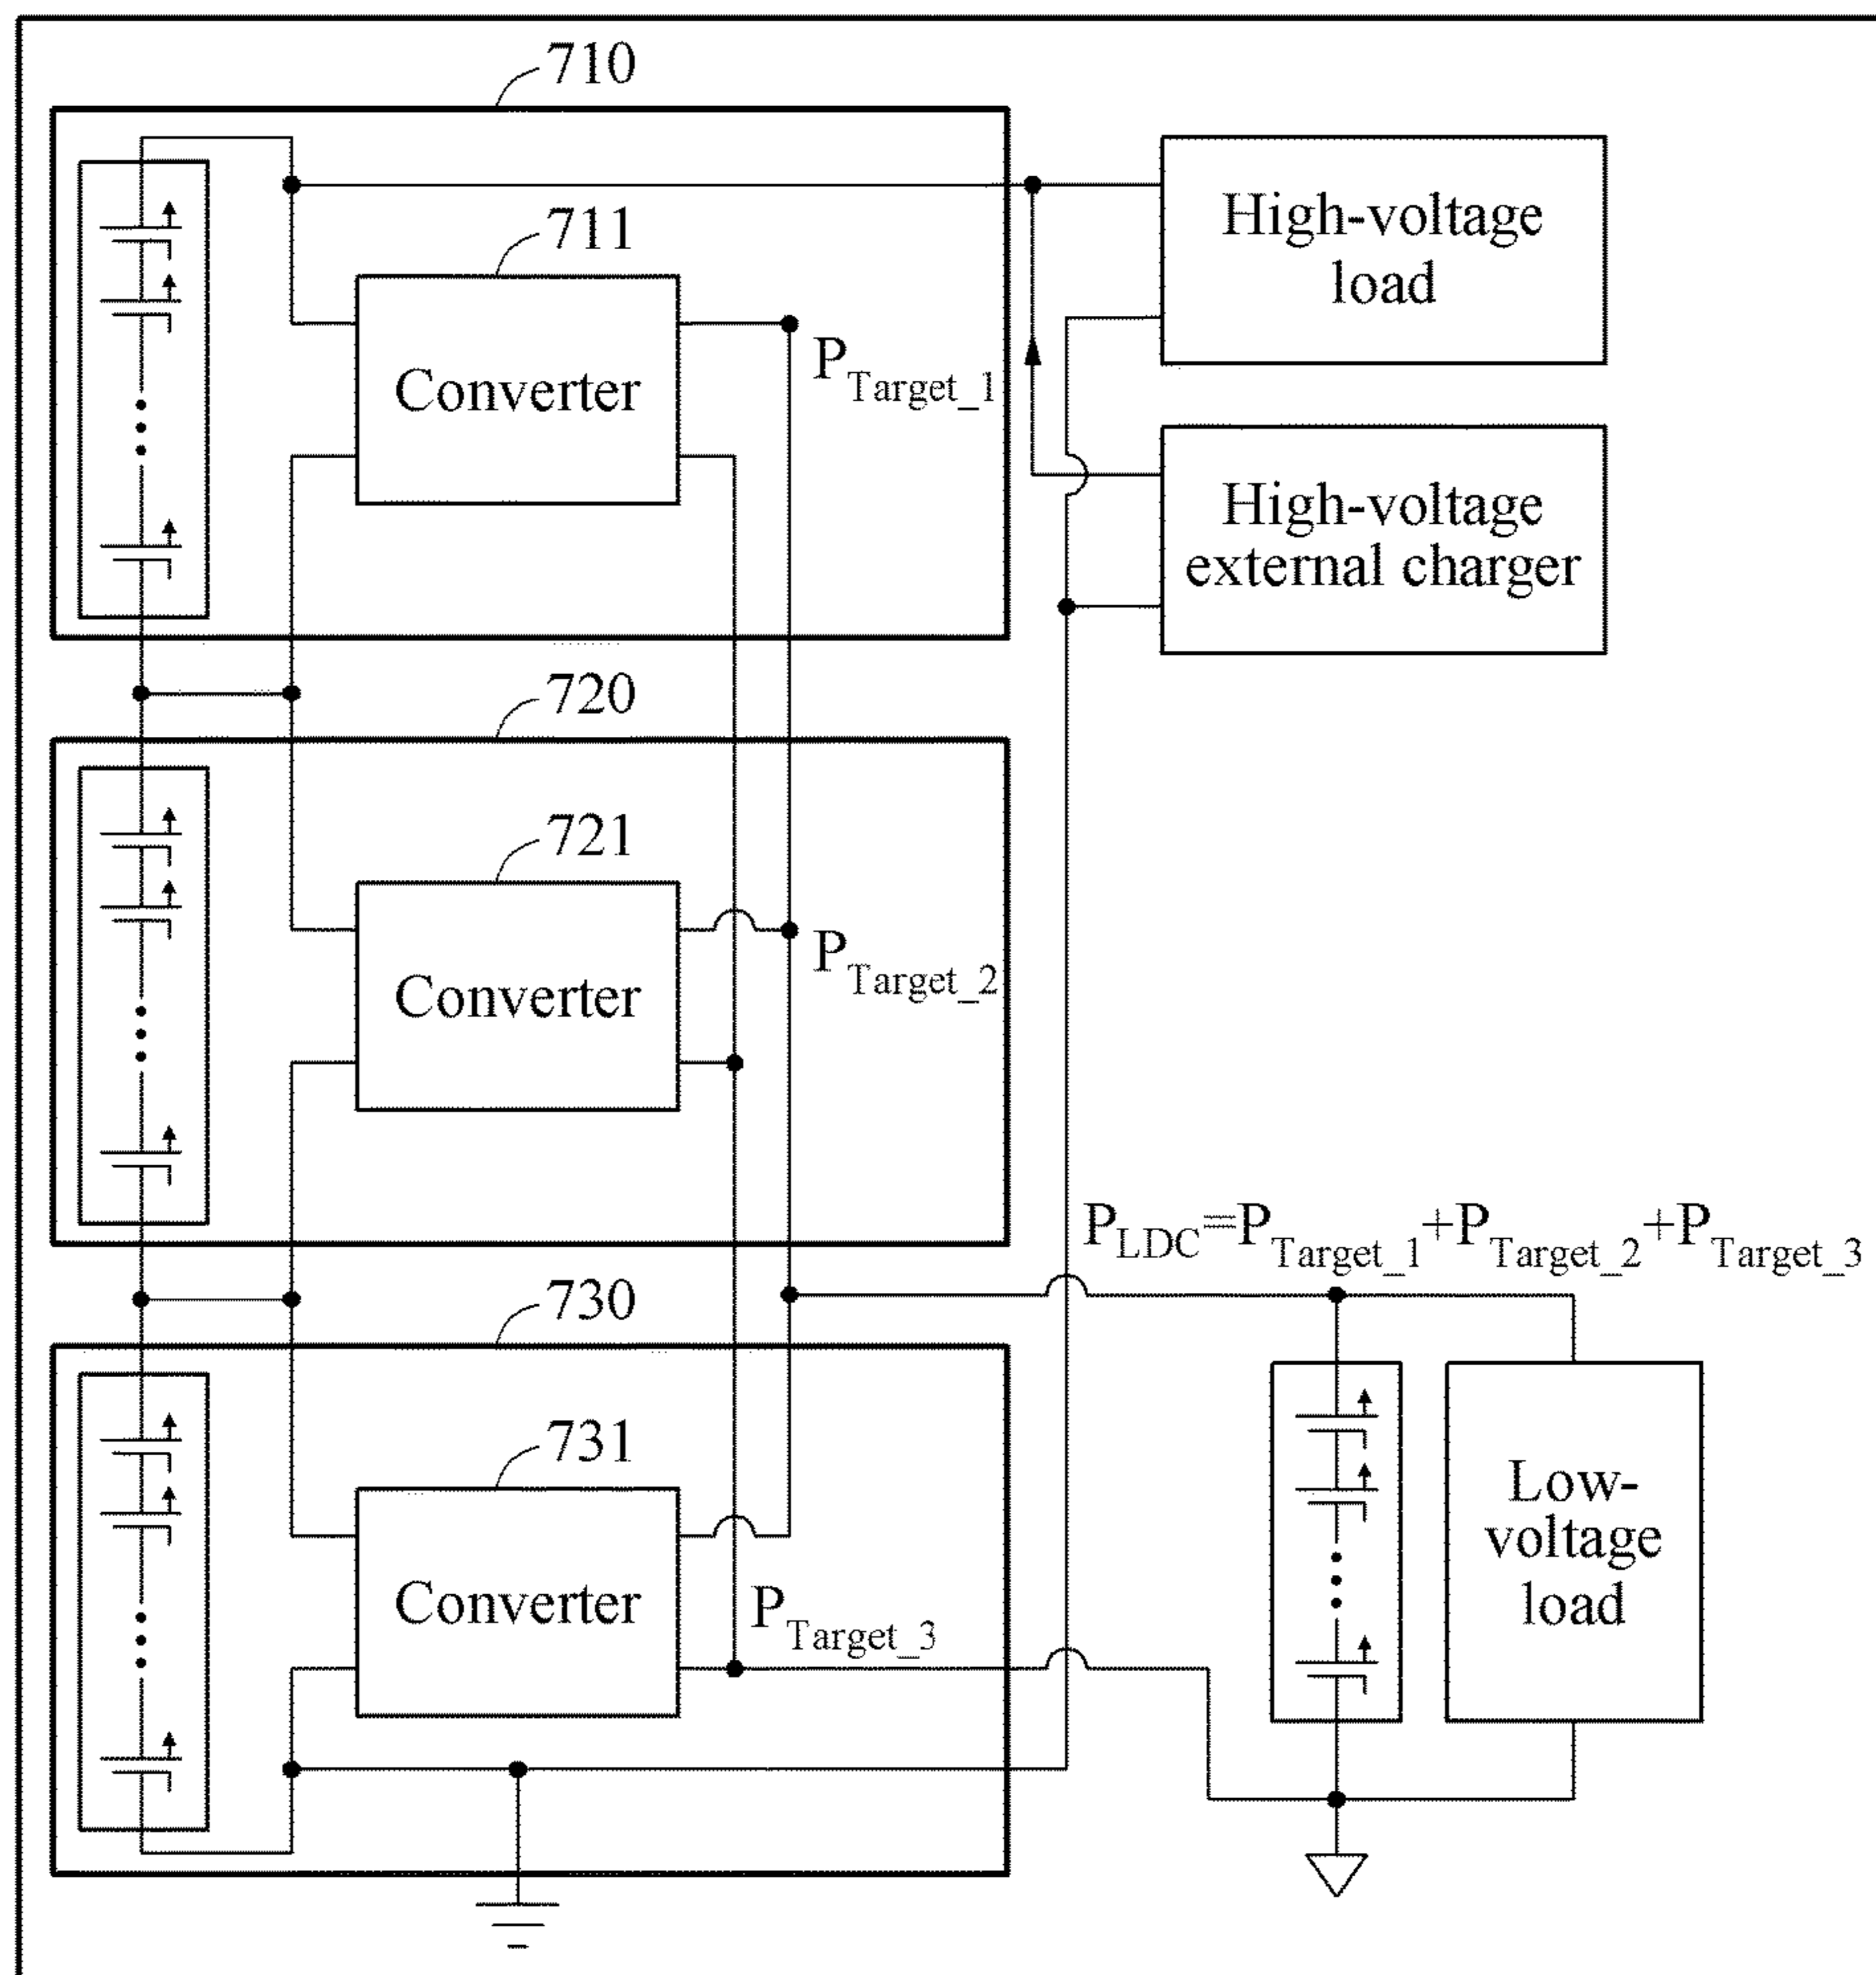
710

711

Converter

$P_{Target\_1}$

High-voltage load

High-voltage external charger

720

721

Converter

$P_{Target\_2}$

$P_{LDC}=P_{Target\_1}+P_{Target\_2}+P_{Target\_3}$

730

731

Converter

$P_{Target\_3}$

Low-voltage load